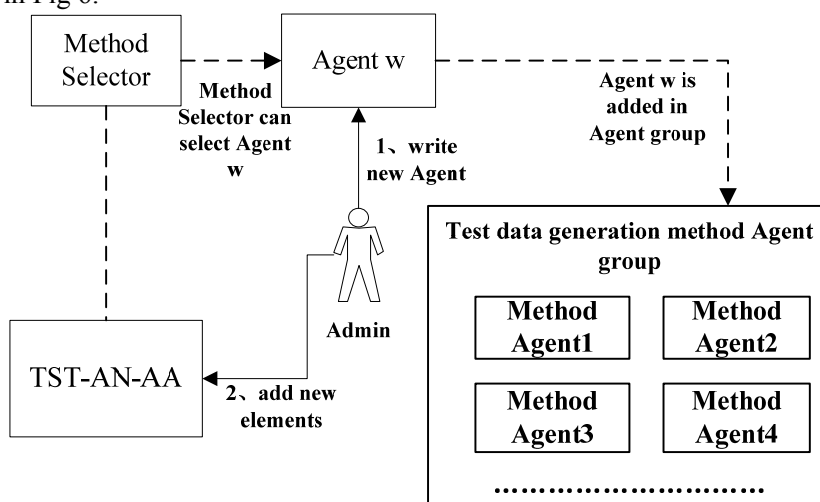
in Fig 6.

Method Selector

Agent w

Method Selector can select Agent w

Agent w is added in Agent group

1、write new Agent

Test data generation method Agent group

Method Agent1

Method Agent2

Admin

TST-AN-AA

2、add new elements

Method Agent3

Method Agent4

……………………